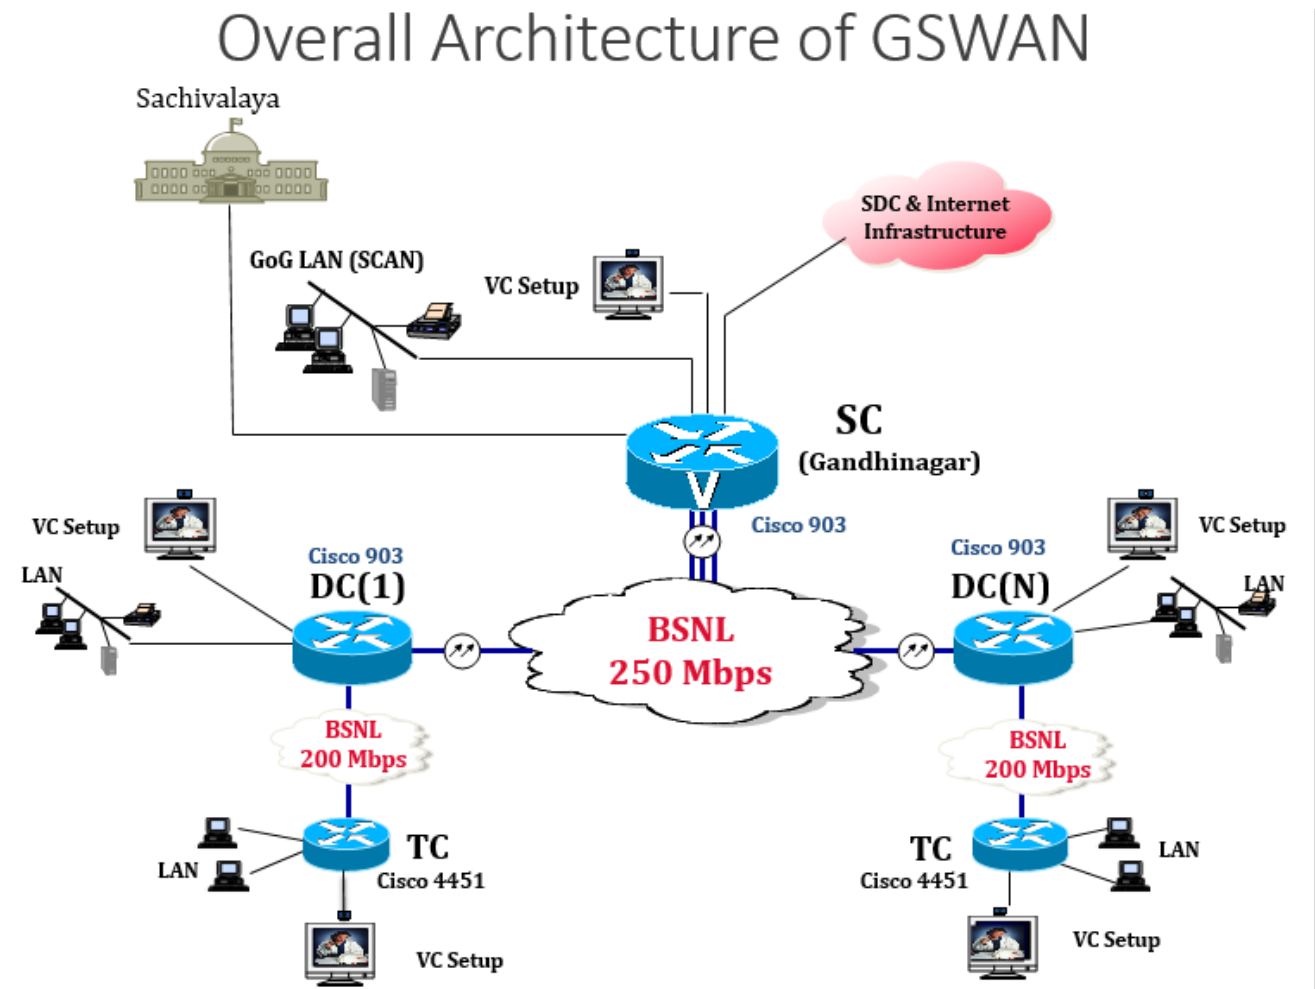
Overall Architecture of GSWAN

Sachivalaya

SDC & Internet Infrastructure

GoG LAN (SCAN)

VC Setup

SC (Gandhinagar)

Cisco 903

VC Setup

LAN

Cisco 903

DC(1)

BSNL 250 Mbps

Cisco 903

DC(N)

VC Setup

LAN

BSNL 200 Mbps

BSNL 200 Mbps

LAN

TC

Cisco 4451

TC

Cisco 4451

LAN

VC Setup

VC Setup